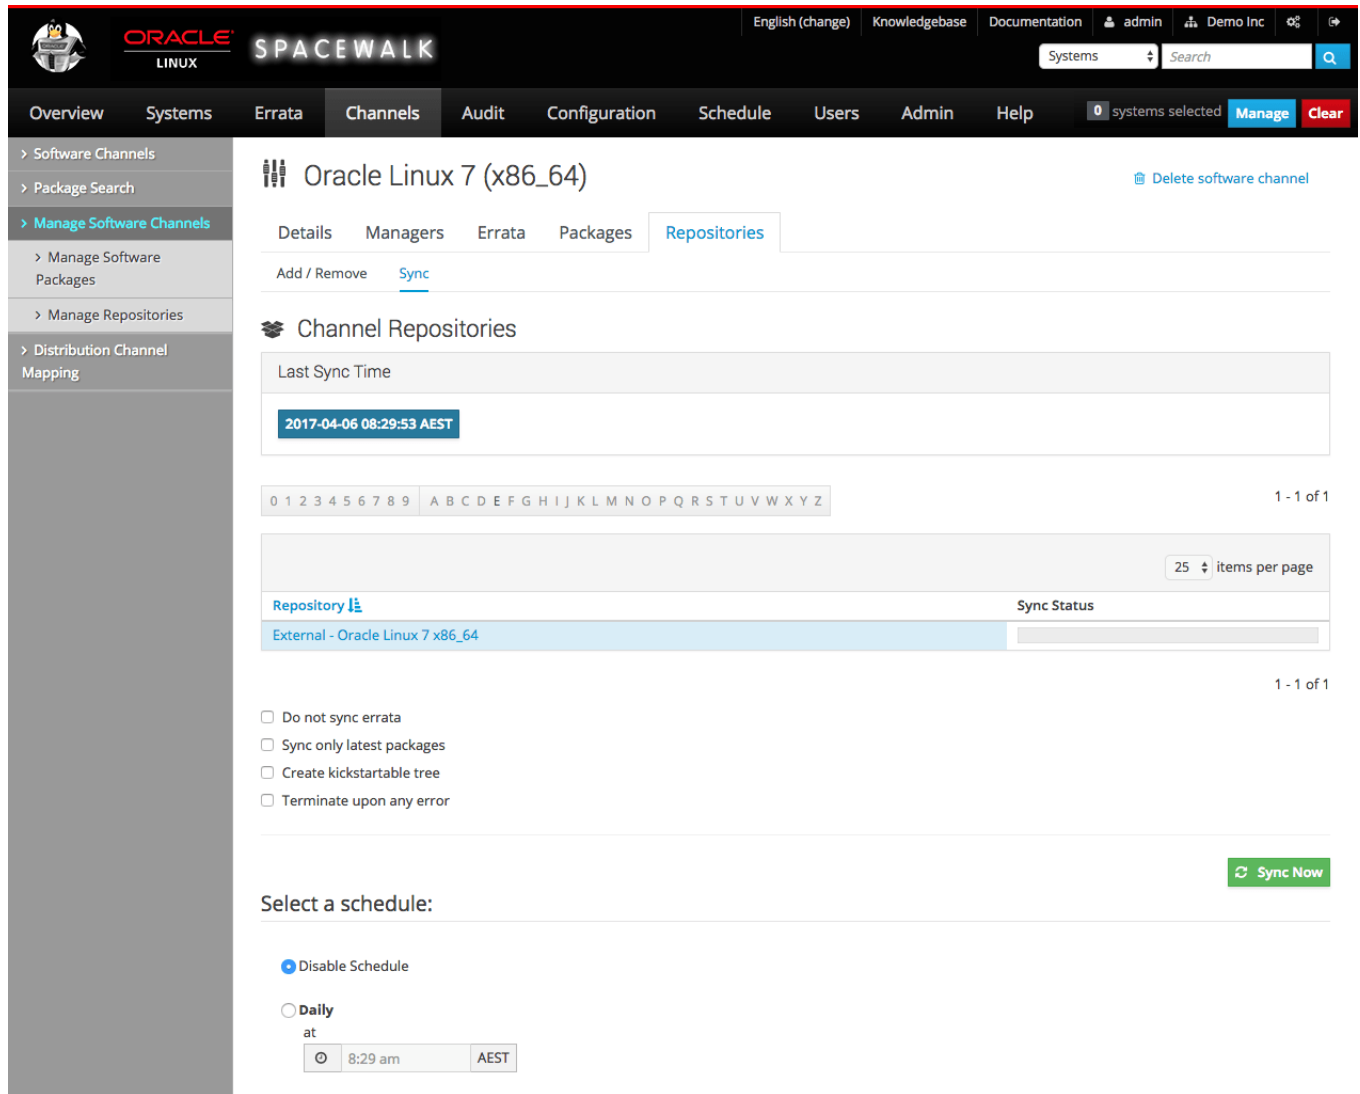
ORACLE LINUX SPACEWALK

English (change) Knowledgebase Documentation admin Demo Inc

Systems Search

Overview Systems Errata Channels Audit Configuration Schedule Users Admin Help 0 systems selected Manage Clear

› Software Channels
› Package Search
› Manage Software Channels
› Manage Software Packages
› Manage Repositories
› Distribution Channel Mapping

Oracle Linux 7 (x86_64)

Delete software channel

Details Managers Errata Packages Repositories

Add / Remove Sync

Channel Repositories

Last Sync Time

2017-04-06 08:29:53 AEST

0 1 2 3 4 5 6 7 8 9 A B C D E F G H I J K L M N O P Q R S T U V W X Y Z

1 - 1 of 1

25 items per page

| Repository | Sync Status |
|---|---|
| External - Oracle Linux 7 x86_64 | |

1 - 1 of 1

Do not sync errata
Sync only latest packages
Create kickstartable tree
Terminate upon any error

Sync Now

Select a schedule:

Disable Schedule

Daily
at
8:29 am AEST